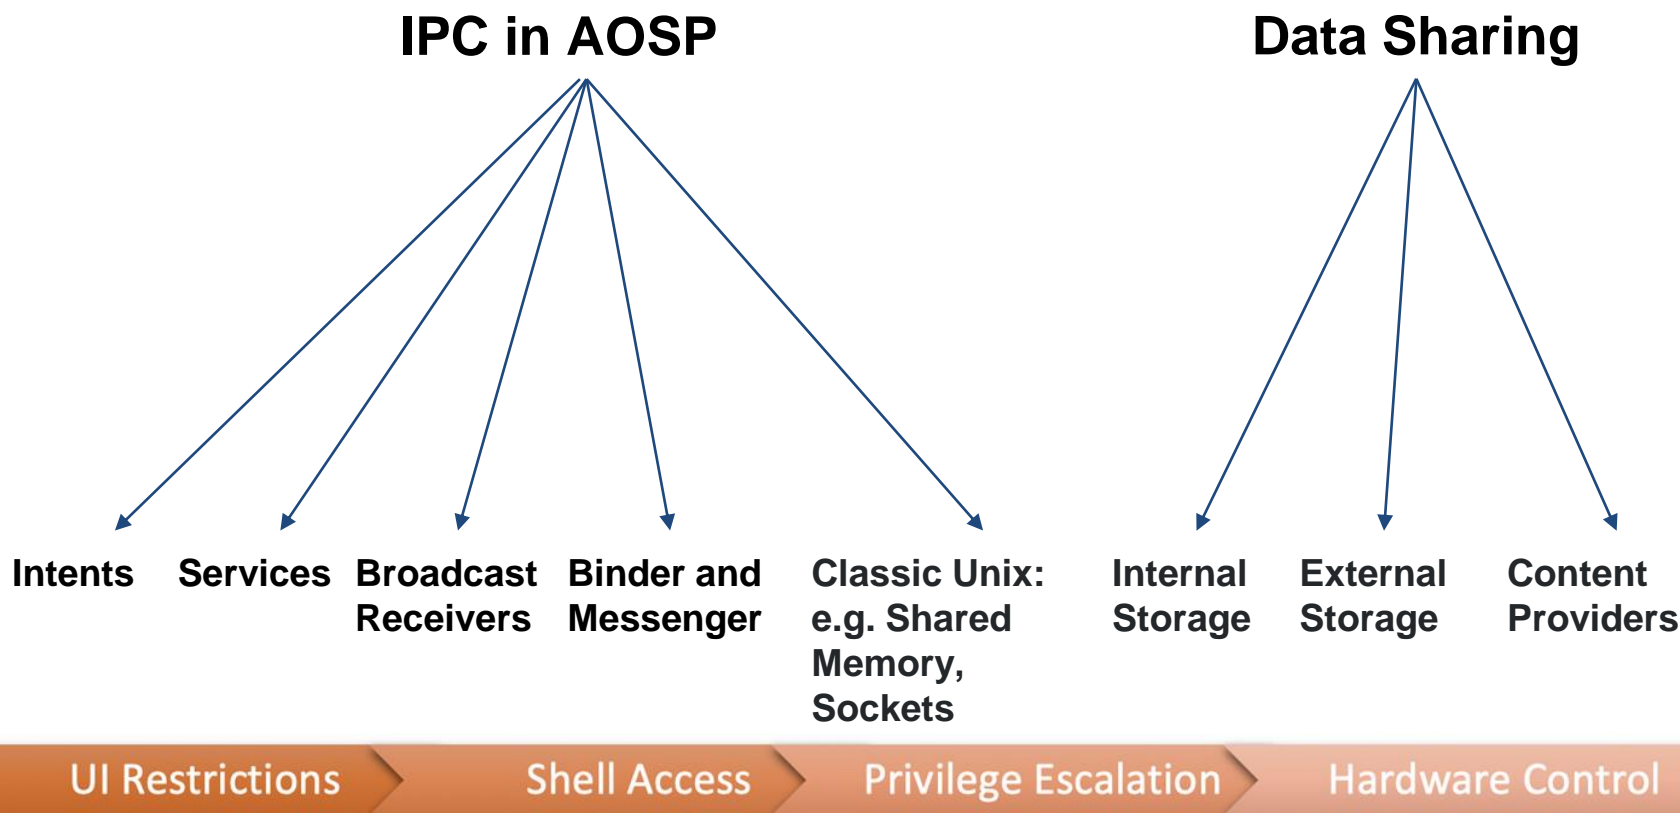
IPC in AOSP

Data Sharing

Intents

Services

Broadcast Receivers

Binder and Messenger

Classic Unix: e.g. Shared Memory, Sockets

Internal Storage

External Storage

Content Providers

UI Restrictions

Shell Access

Privilege Escalation

Hardware Control